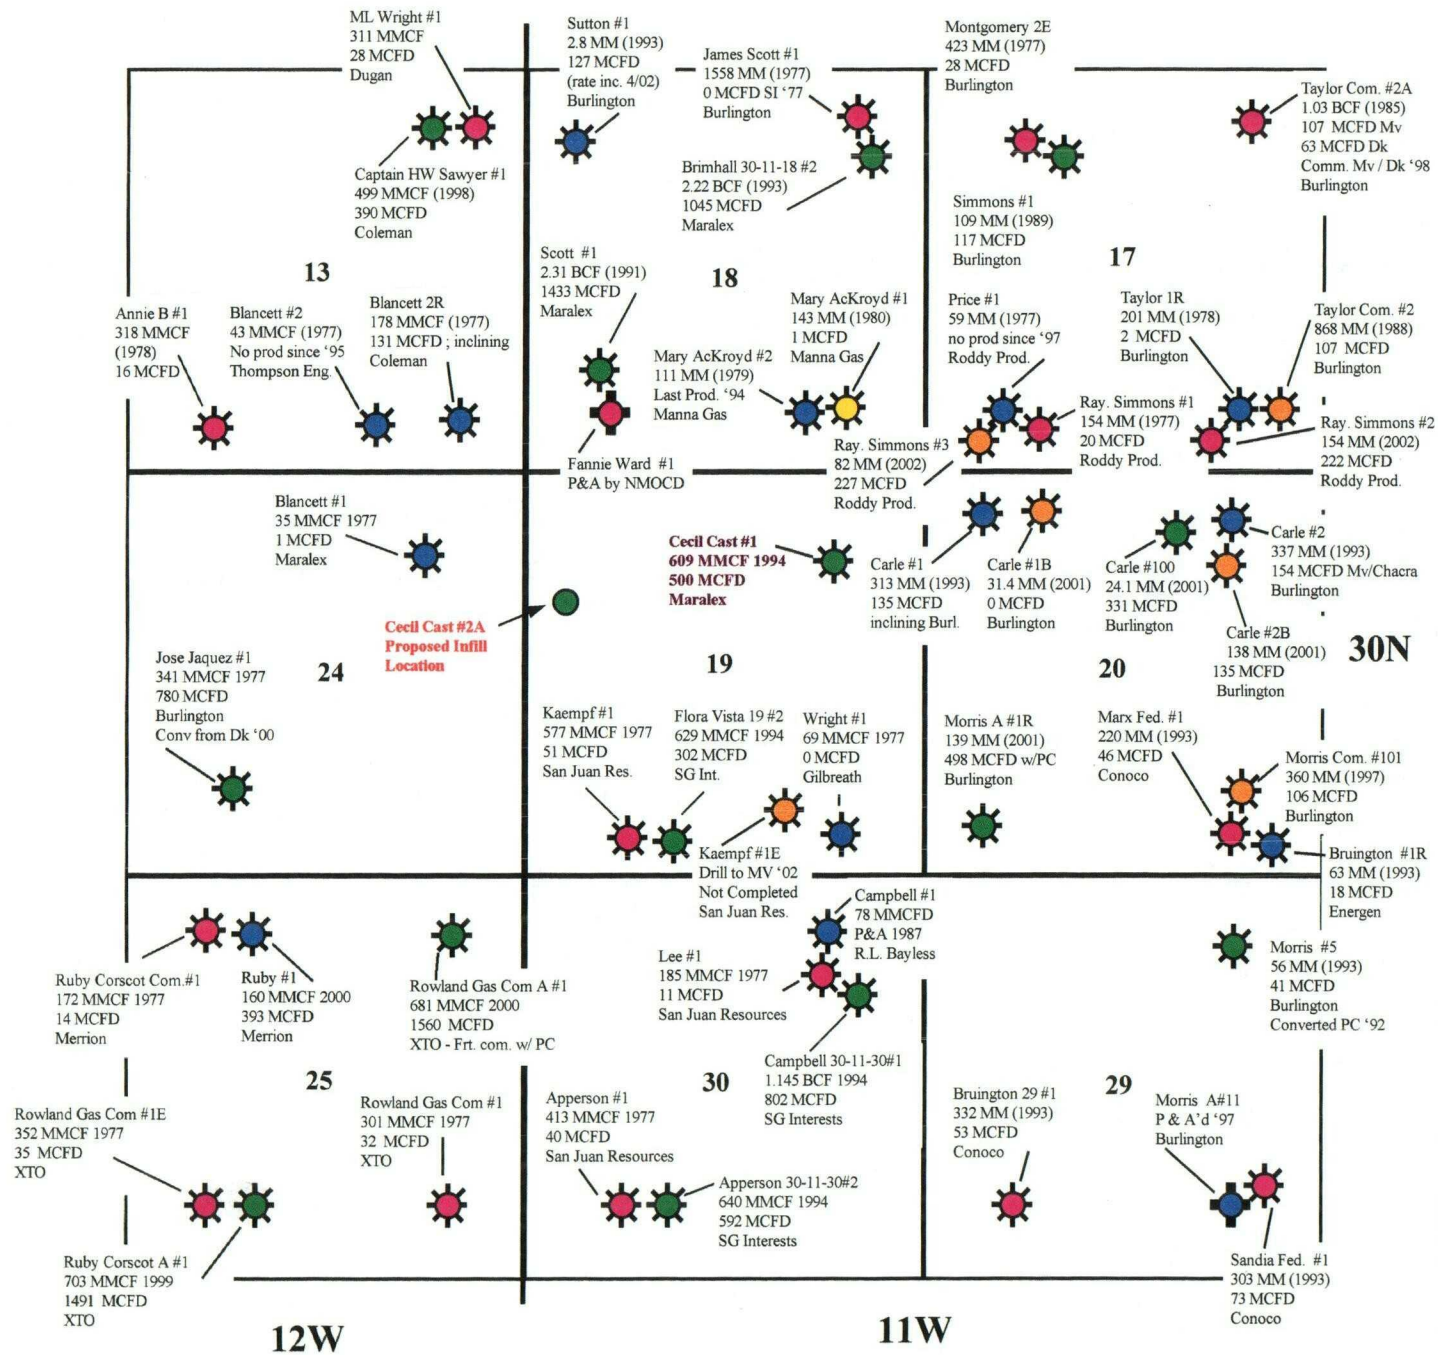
ML Wright #1
311 MMCF
28 MCFD
Dugan

Sutton #1
2.8 MM (1993)
127 MCFD
(rate inc. 4/02)
Burlington

James Scott #1
1558 MM (1977)
0 MCFD SI '77
Burlington

Montgomery 2E
423 MM (1977)
28 MCFD
Burlington

Taylor Com. #2A
1.03 BCF (1985)
107 MCFD Mv
63 MCFD Dk
Comm. Mv / Dk '98
Burlington

Captain HW Sawyer #1
499 MMCF (1998)
390 MCFD
Coleman

Brimhall 30-11-18 #2
2.22 BCF (1993)
1045 MCFD
Maralex

Simmons #1
109 MM (1989)
117 MCFD
Burlington

13

18

17

Scott #1
2.31 BCF (1991)
1433 MCFD
Maralex

Annie B #1
318 MMCF
(1978)
16 MCFD

Blancett #2
43 MMCF (1977)
No prod since '95
Thompson Eng.

Blancett 2R
178 MMCF (1977)
131 MCFD ; inclining
Coleman

Mary AcKroyd #1
143 MM (1980)
1 MCFD
Manna Gas

Price #1
59 MM (1977)
no prod since '97
Roddy Prod.

Taylor 1R
201 MM (1978)
2 MCFD
Burlington

Taylor Com. #2
868 MM (1988)
107 MCFD
Burlington

Mary AcKroyd #2
111 MM (1979)
Last Prod. '94
Manna Gas

Ray. Simmons #1
154 MM (1977)
20 MCFD
Roddy Prod.

Ray. Simmons #2
154 MM (2002)
222 MCFD
Roddy Prod.

Ray. Simmons #3
82 MM (2002)
227 MCFD
Roddy Prod.

Fannie Ward #1
P&A by NMOCD

Blancett #1
35 MMCF 1977
1 MCFD
Maralex

Cecil Cast #1
609 MMCF 1994
500 MCFD
Maralex

Carle #1
313 MM (1993)
135 MCFD
inclining Burl.

Carle #1B
31.4 MM (2001)
0 MCFD
Burlington

Carle #100
24.1 MM (2001)
331 MCFD
Burlington

Carle #2
337 MM (1993)
154 MCFD Mv/Chacra
Burlington

Cecil Cast #2A
Proposed Infill
Location

Carle #2B
138 MM (2001)
135 MCFD
Burlington

30N

Jose Jaquez #1
341 MMCF 1977
780 MCFD
Burlington
Conv from Dk '00

24

19

20

Kaempf #1
577 MMCF 1977
51 MCFD
San Juan Res.

Flora Vista 19 #2
629 MMCF 1994
302 MCFD
SG Int.

Wright #1
69 MMCF 1977
0 MCFD
Gilbreath

Morris A #1R
139 MM (2001)
498 MCFD w/PC
Burlington

Marx Fed. #1
220 MM (1993)
46 MCFD
Conoco

Morris Com. #101
360 MM (1997)
106 MCFD
Burlington

Kaempf #1E
Drill to MV '02
Not Completed
San Juan Res.

Bruington #1R
63 MM (1993)
18 MCFD
Energen

Campbell #1
78 MMCFD
P&A 1987
R.L. Bayless

Morris #5
56 MM (1993)
41 MCFD
Burlington
Converted PC '92

Lee #1
185 MMCF 1977
11 MCFD
San Juan Resources

Ruby Corscot Com.#1
172 MMCF 1977
14 MCFD
Merrion

Ruby #1
160 MMCF 2000
393 MCFD
Merrion

Rowland Gas Com A #1
681 MMCF 2000
1560 MCFD
XTO - Frt. com. w/ PC

Campbell 30-11-30#1
1.145 BCF 1994
802 MCFD
SG Interests

25

30

29

Rowland Gas Com #1E
352 MMCF 1977
35 MCFD
XTO

Rowland Gas Com #1
301 MMCF 1977
32 MCFD
XTO

Apperson #1
413 MMCF 1977
40 MCFD
San Juan Resources

Bruington 29 #1
332 MM (1993)
53 MCFD
Conoco

Morris A#11
P & A'd '97
Burlington

Apperson 30-11-30#2
640 MMCF 1994
592 MCFD
SG Interests

Ruby Corscot A #1
703 MMCF 1999
1491 MCFD
XTO

Sandia Fed. #1
303 MM (1993)
73 MCFD
Conoco

12W

11W